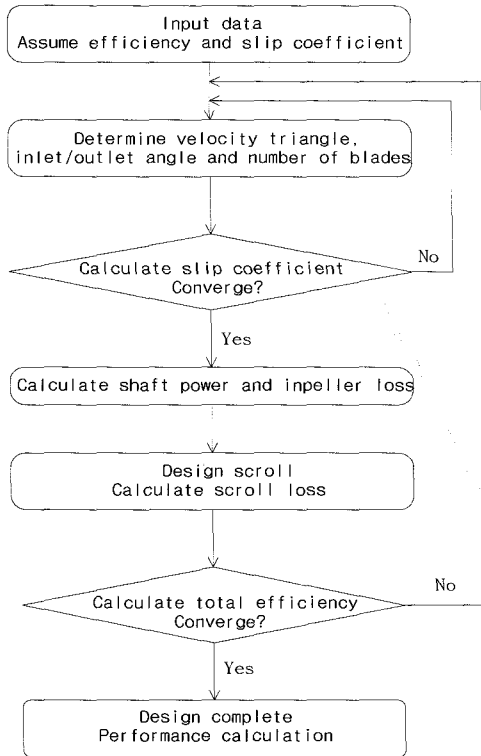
Input data
Assume efficiency and slip coefficient

Determine velocity triangle, inlet/outlet angle and number of blades

Calculate slip coefficient
Converge?

No

Yes

Calculate shaft power and inpeller loss

Design scroll
Calculate scroll loss

Calculate total efficiency
Converge?

No

Yes

Design complete
Performance calculation